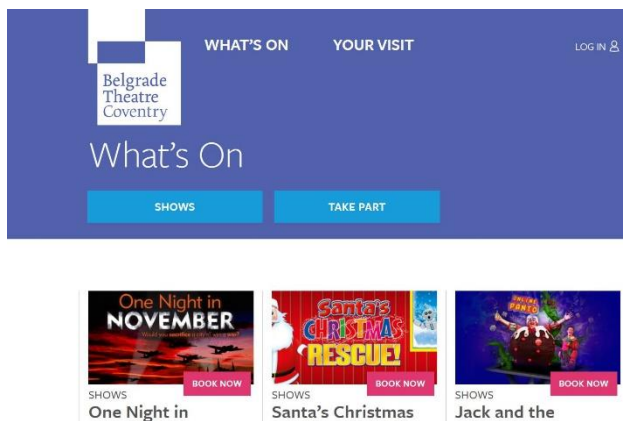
Belgrade Theatre Coventry

WHAT'S ON

YOUR VISIT

LOG IN

What's On

SHOWS

TAKE PART

One Night in NOVEMBER

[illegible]

BOOK NOW

SHOWS

One Night in

Santa's CHRISTMAS RESCUE!

BOOK NOW

SHOWS

Santa's Christmas

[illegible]

BOOK NOW

SHOWS

Jack and the